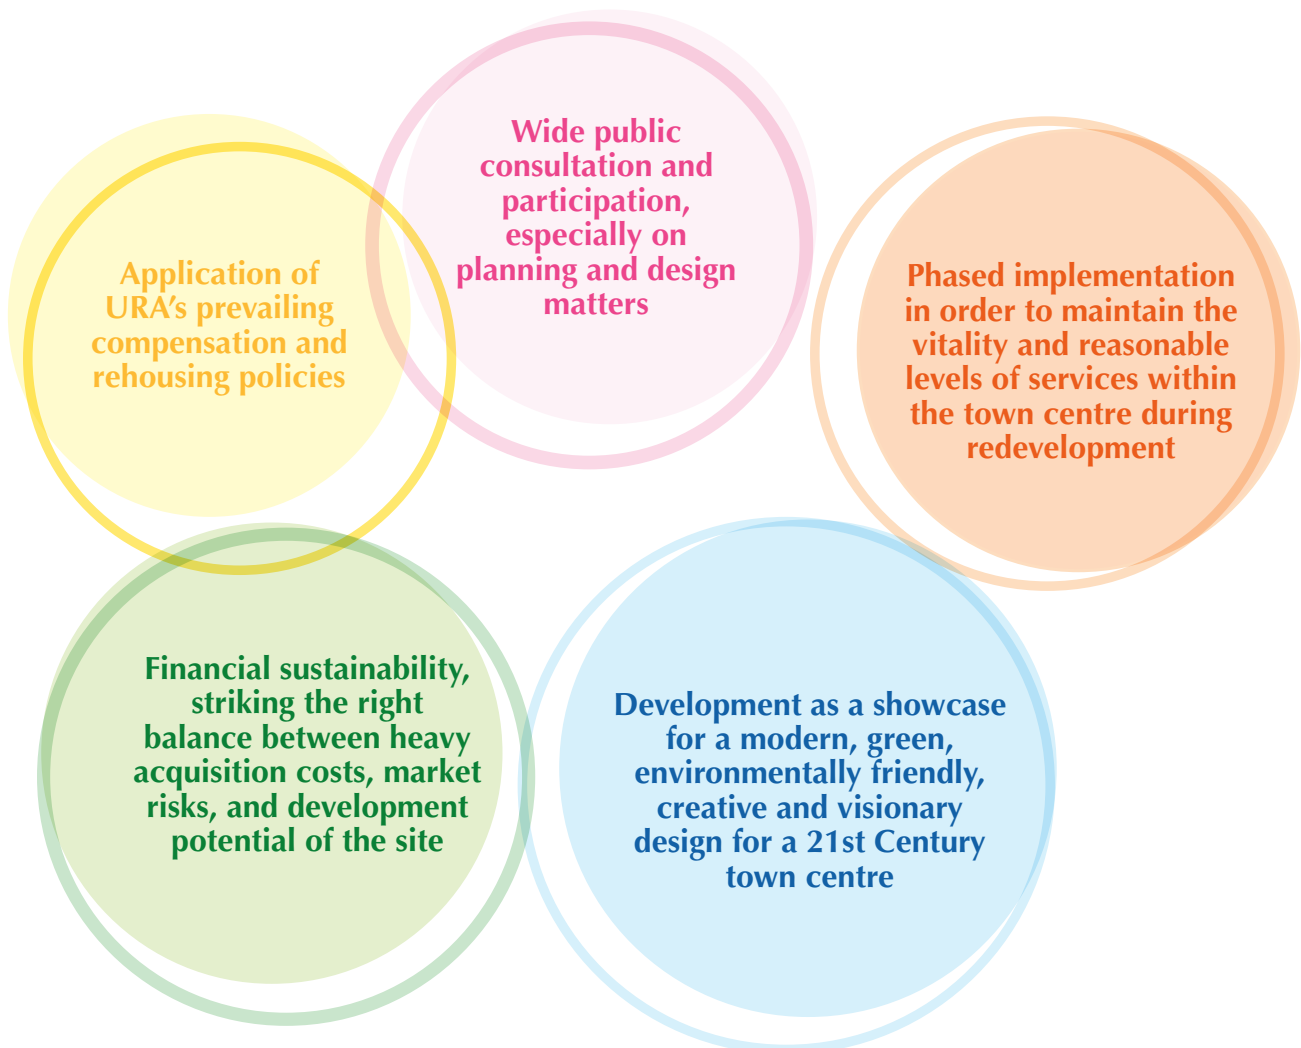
Wide public consultation and participation, especially on planning and design matters

Application of URA's prevailing compensation and rehousing policies

Phased implementation in order to maintain the vitality and reasonable levels of services within the town centre during redevelopment

Financial sustainability, striking the right balance between heavy acquisition costs, market risks, and development potential of the site

Development as a showcase for a modern, green, environmentally friendly, creative and visionary design for a 21st Century town centre